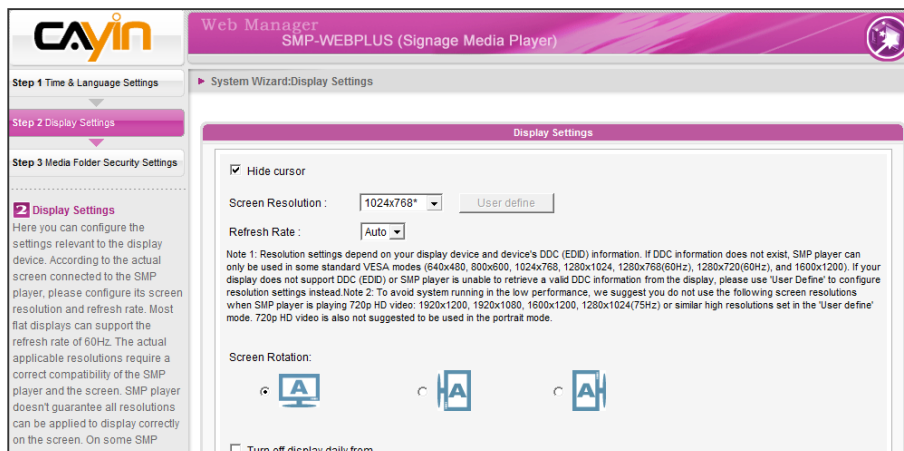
CAYIN

Web Manager
SMP-WEBPLUS (Signage Media Player)

Step 1 Time & Language Settings

Step 2 Display Settings

Step 3 Media Folder Security Settings

2 Display Settings
Here you can configure the settings relevant to the display device. According to the actual screen connected to the SMP player, please configure its screen resolution and refresh rate. Most flat displays can support the refresh rate of 60Hz. The actual applicable resolutions require a correct compatibility of the SMP player and the screen. SMP player doesn't guarantee all resolutions can be applied to display correctly on the screen. On some SMP

► System Wizard:Display Settings

Display Settings

☑ Hide cursor

Screen Resolution : 1024x768* User define

Refresh Rate : Auto

Note 1: Resolution settings depend on your display device and device's DDC (EDID) information. If DDC information does not exist, SMP player can only be used in some standard VESA modes (640x480, 800x600, 1024x768, 1280x1024, 1280x768(60Hz), 1280x720(60Hz), and 1600x1200). If your display does not support DDC (EDID) or SMP player is unable to retrieve a valid DDC information from the display, please use 'User Define' to configure resolution settings instead.Note 2: To avoid system running in the low performance, we suggest you do not use the following screen resolutions when SMP player is playing 720p HD video: 1920x1200, 1920x1080, 1600x1200, 1280x1024(75Hz) or similar high resolutions set in the 'User define' mode. 720p HD video is also not suggested to be used in the portrait mode.

Screen Rotation:

A A A

☐ Turn off display daily from